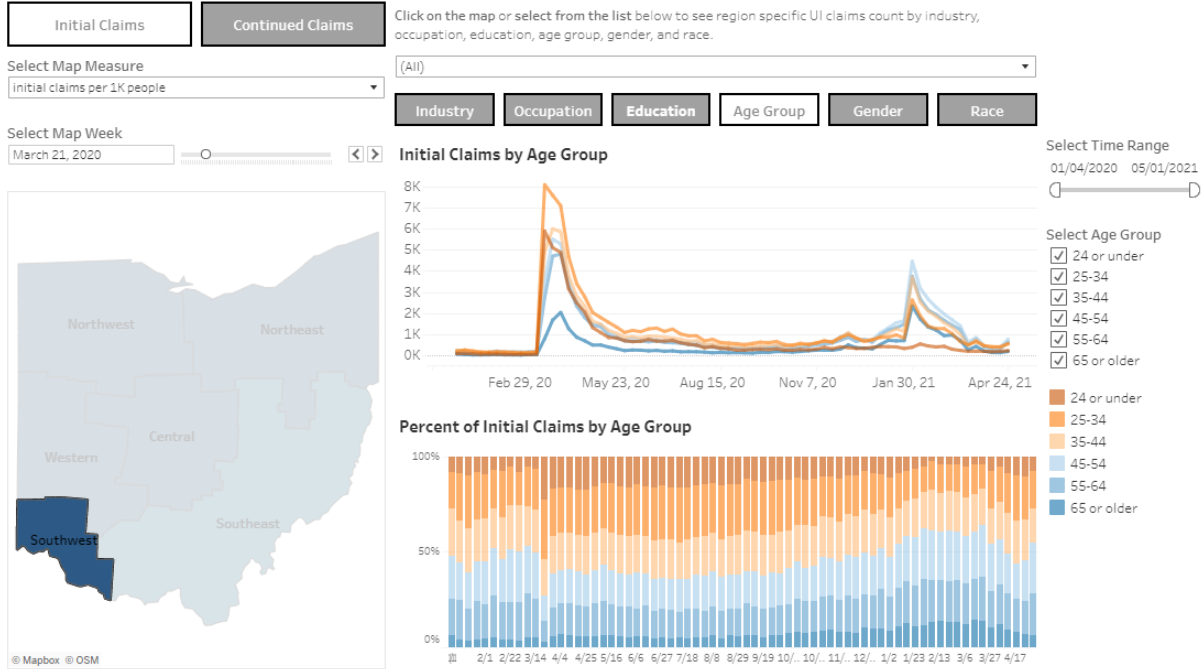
Initial Claims
Continued Claims
Click on the map or select from the list below to see region specific UI claims count by industry, occupation, education, age group, gender, and race.

Select Map Measure
initial claims per 1K people

(All)

Industry
Occupation
Education
Age Group
Gender
Race

Select Map Week
March 21, 2020

Initial Claims by Age Group

8K
7K
6K
5K
4K
3K
2K
1K
0K

Feb 29, 20
May 23, 20
Aug 15, 20
Nov 7, 20
Jan 30, 21
Apr 24, 21

Select Time Range
01/04/2020
05/01/2021

Select Age Group
24 or under
25-34
35-44
45-54
55-64
65 or older

Northwest
Northeast
Central
Western
Southwest
Southeast

Percent of Initial Claims by Age Group

100%
50%
0%

1/1 2/1 2/22 3/14 4/4 4/25 5/16 6/6 6/27 7/18 8/8 8/29 9/19 10/.. 10/.. 11/.. 12/.. 1/2 1/23 2/13 3/6 3/27 4/17

24 or under
25-34
35-44
45-54
55-64
65 or older

© Mapbox © OSM